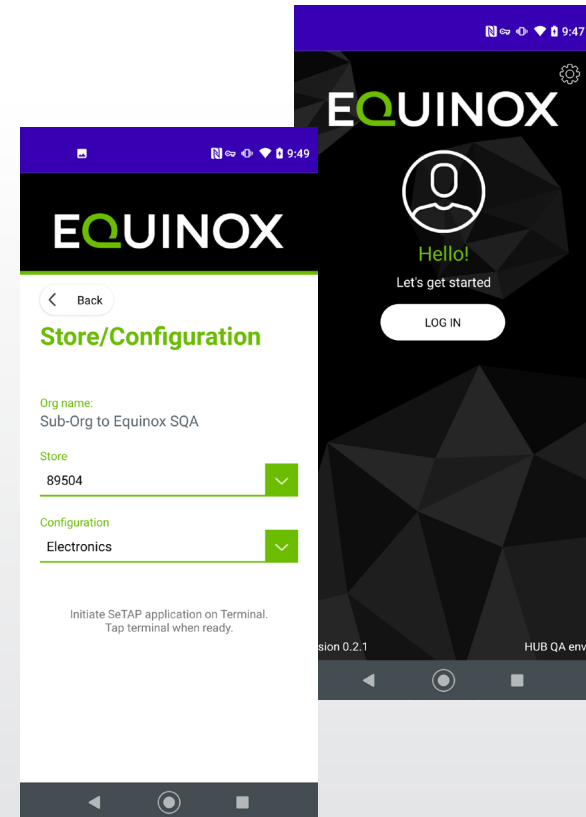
9:49

EQUINOX

Back

Store/Configuration

Org name:
Sub-Org to Equinox SQA

Store
89504

Configuration
Electronics

Initiate SeTAP application on Terminal.
Tap terminal when ready.

9:47

EQUINOX

Hello!
Let's get started

LOG IN

sion 0.2.1

HUB QA env